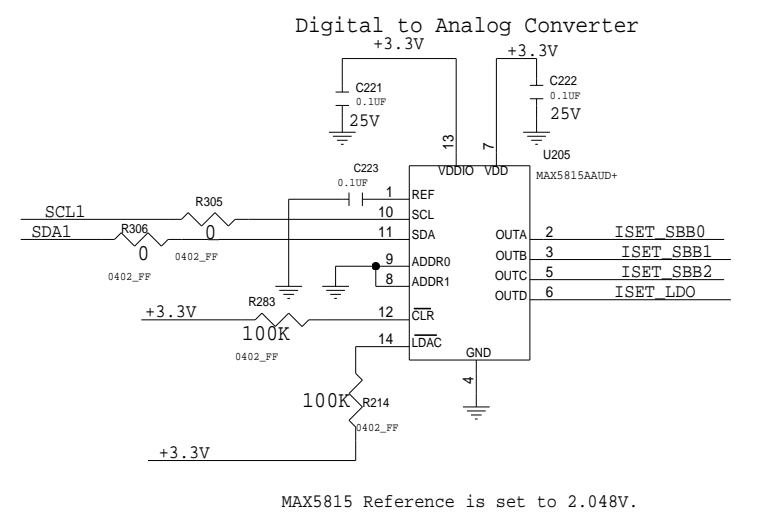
Digital to Analog Converter

+3.3V

+3.3V

C221
0.1UF
25V

C222
0.1UF
25V

13
7
VDDIO
VDD
U205
MAX5815AAUD+

C223
0.1UF

1 REF
10 SCL
11 SDA
9 ADDR0
8 ADDR1
12 $\overline{CLR}$
14 $\overline{LDAC}$

SCL1
R305
SDA1
R306
0
0
0402_FF
0402_FF

OUTA 2 ISET_SBB0
OUTB 3 ISET_SBB1
OUTC 5 ISET_SBB2
OUTD 6 ISET_LDO

+3.3V
R283
100K
0402_FF

GND
4

100K
R214
0402_FF

+3.3V

MAX5815 Reference is set to 2.048V.